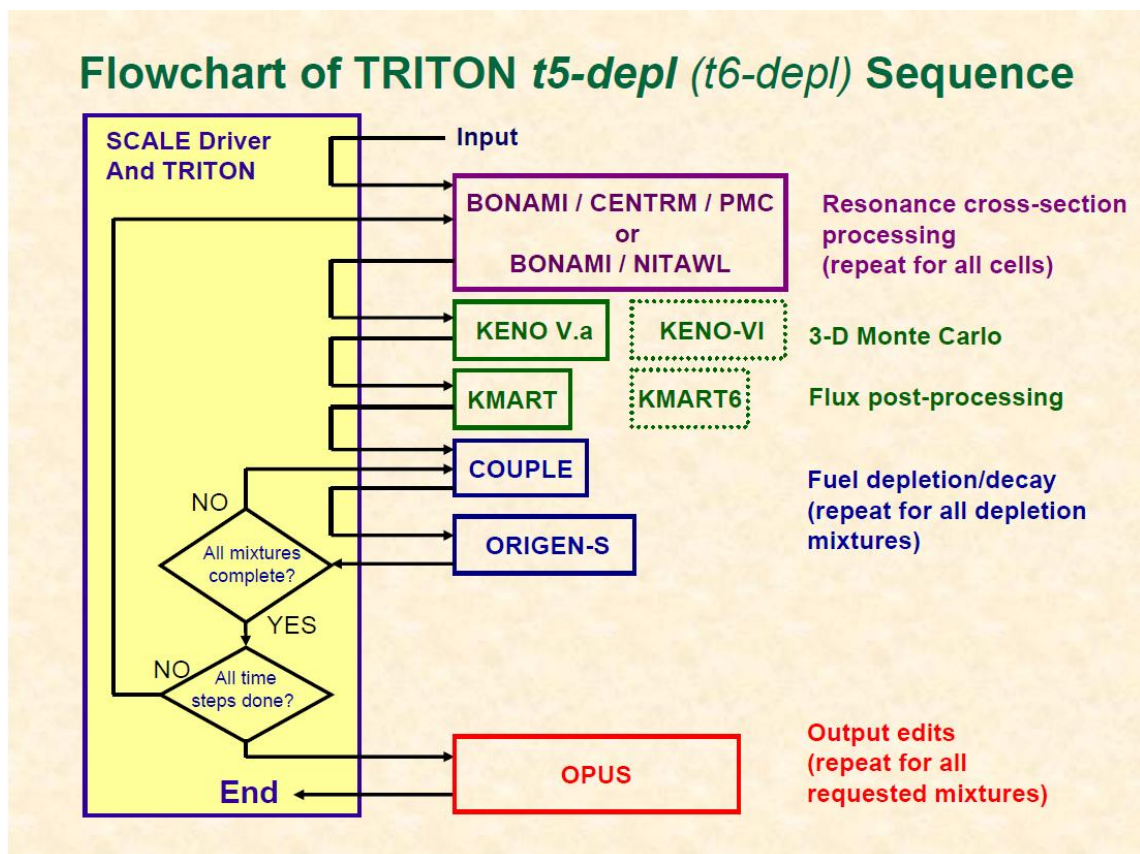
Flowchart of TRITON t5-depl (t6-depl) Sequence

SCALE Driver And TRITON

Input

BONAMI / CENTRM / PMC or BONAMI / NITAWL

Resonance cross-section processing (repeat for all cells)

KENO V.a

KENO-VI

3-D Monte Carlo

KMART

KMART6

Flux post-processing

COUPLE

NO

Fuel depletion/decay (repeat for all depletion mixtures)

ORIGEN-S

All mixtures complete?

YES

NO

All time steps done?

Output edits (repeat for all requested mixtures)

OPUS

End